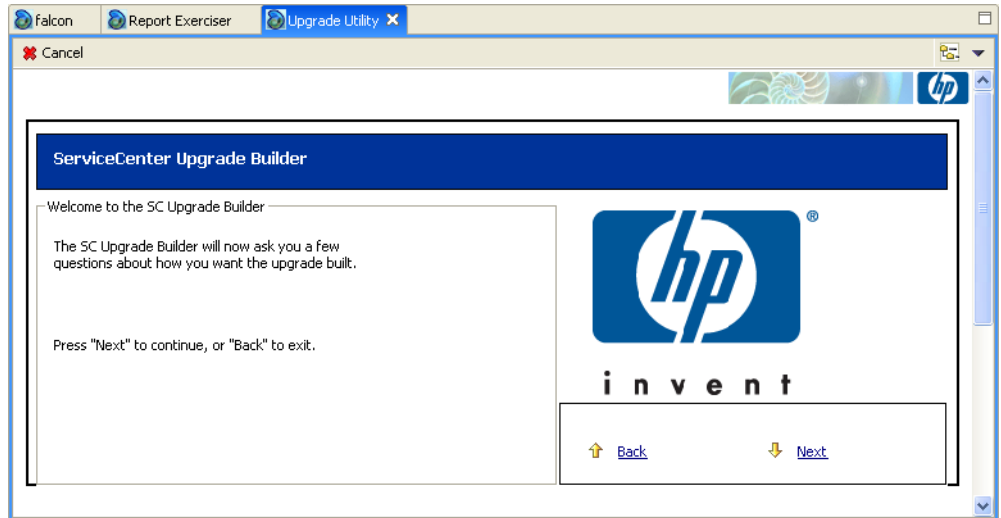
falcon | Report Exerciser | Upgrade Utility ✕

Cancel

hp

ServiceCenter Upgrade Builder

Welcome to the SC Upgrade Builder

The SC Upgrade Builder will now ask you a few questions about how you want the upgrade built.

Press "Next" to continue, or "Back" to exit.

hp ®

invent

Back Next